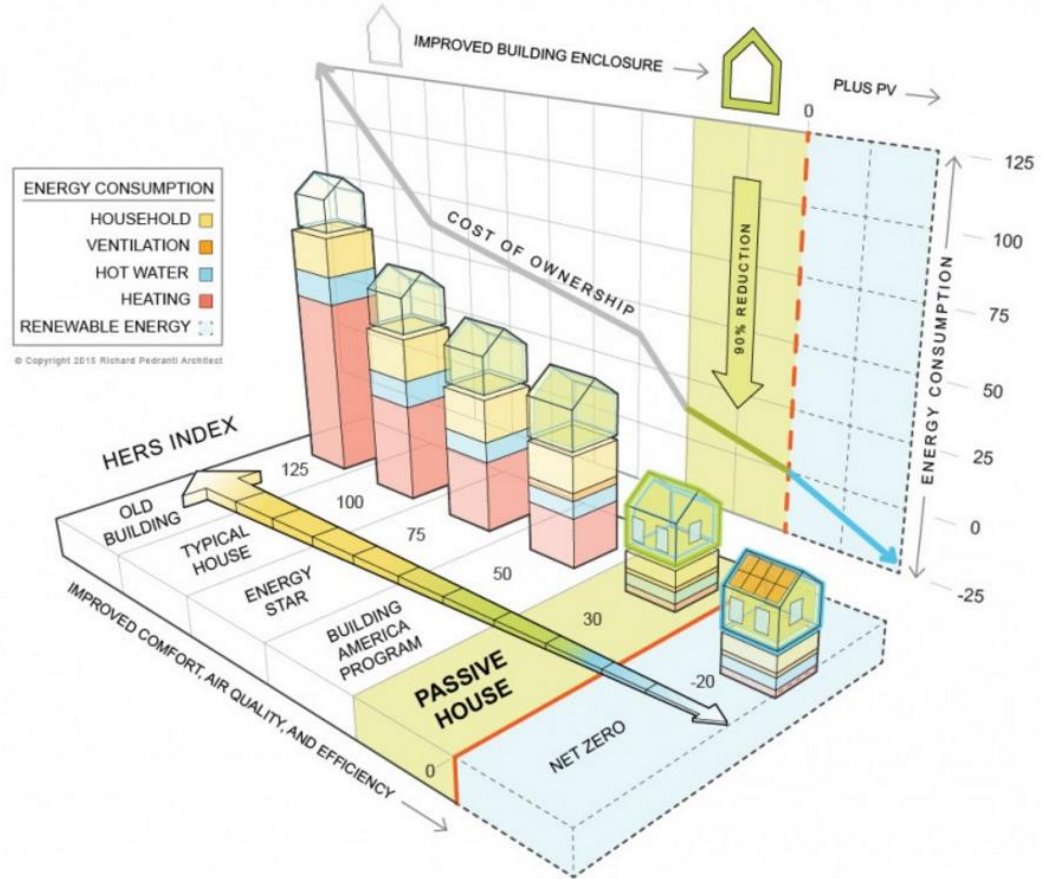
IMPROVED BUILDING ENCLOSURE

PLUS PV

0

125

100

75

50

25

0

-25

ENERGY CONSUMPTION

ENERGY CONSUMPTION
HOUSEHOLD
VENTILATION
HOT WATER
HEATING
RENEWABLE ENERGY

© Copyright 2015 Richard Pedranti Architect

COST OF OWNERSHIP

90% REDUCTION

HERS INDEX

125

100

75

50

30

-20

OLD BUILDING

TYPICAL HOUSE

ENERGY STAR

BUILDING AMERICA PROGRAM

PASSIVE HOUSE

NET ZERO

0

IMPROVED COMFORT, AIR QUALITY, AND EFFICIENCY